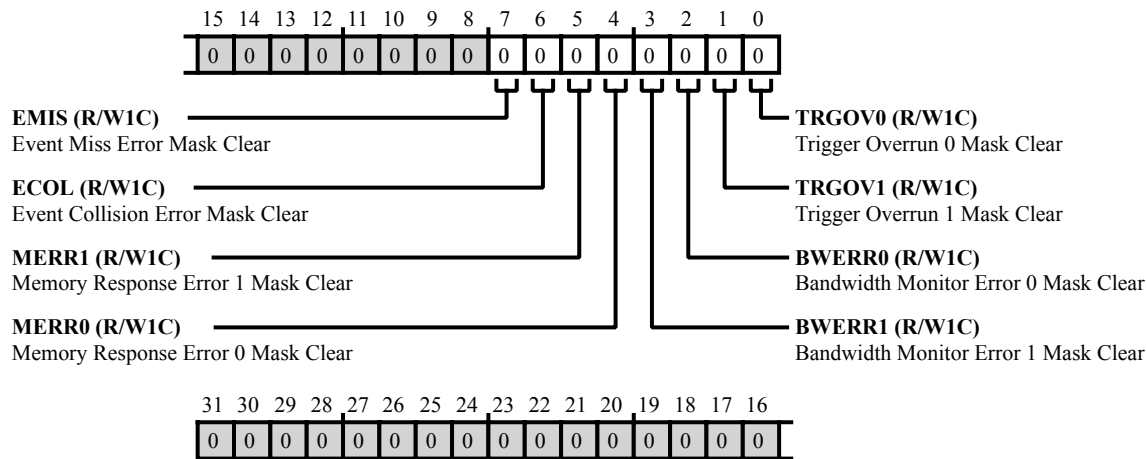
15 14 13 12 11 10 9 8 7 6 5 4 3 2 1 0

| 0 | 0 | 0 | 0 | 0 | 0 | 0 | 0 | 0 | 0 | 0 | 0 | 0 | 0 | 0 | 0 |
|---|---|---|---|---|---|---|---|---|---|---|---|---|---|---|---|

**EMIS (R/W1C)**
Event Miss Error Mask Clear

**ECOL (R/W1C)**
Event Collision Error Mask Clear

**MERR1 (R/W1C)**
Memory Response Error 1 Mask Clear

**MERR0 (R/W1C)**
Memory Response Error 0 Mask Clear

**TRGOV0 (R/W1C)**
Trigger Overrun 0 Mask Clear

**TRGOV1 (R/W1C)**
Trigger Overrun 1 Mask Clear

**BWERR0 (R/W1C)**
Bandwidth Monitor Error 0 Mask Clear

**BWERR1 (R/W1C)**
Bandwidth Monitor Error 1 Mask Clear

31 30 29 28 27 26 25 24 23 22 21 20 19 18 17 16

| 0 | 0 | 0 | 0 | 0 | 0 | 0 | 0 | 0 | 0 | 0 | 0 | 0 | 0 | 0 | 0 |
|---|---|---|---|---|---|---|---|---|---|---|---|---|---|---|---|